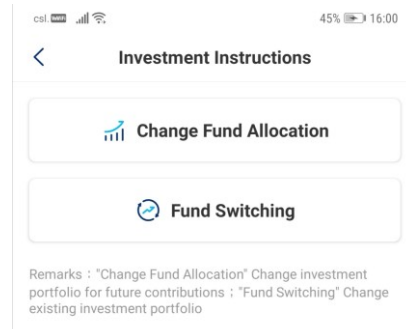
csl. 
45% 16:00

<

Investment Instructions

Change Fund Allocation

Fund Switching

Remarks："Change Fund Allocation" Change investment portfolio for future contributions；"Fund Switching" Change existing investment portfolio